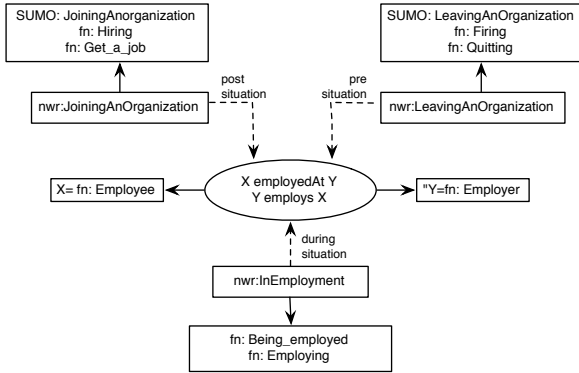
SUMO: JoiningAnorganization
fn: Hiring
fn: Get_a_job

SUMO: LeavingAnOrganization
fn: Firing
fn: Quitting

post situation

pre situation

nwr:JoiningAnOrganization

nwr:LeavingAnOrganization

X= fn: Employee

X employedAt Y
Y employs X

"Y=fn: Employer

during situation

nwr:InEmployment

fn: Being_employed
fn: Employing